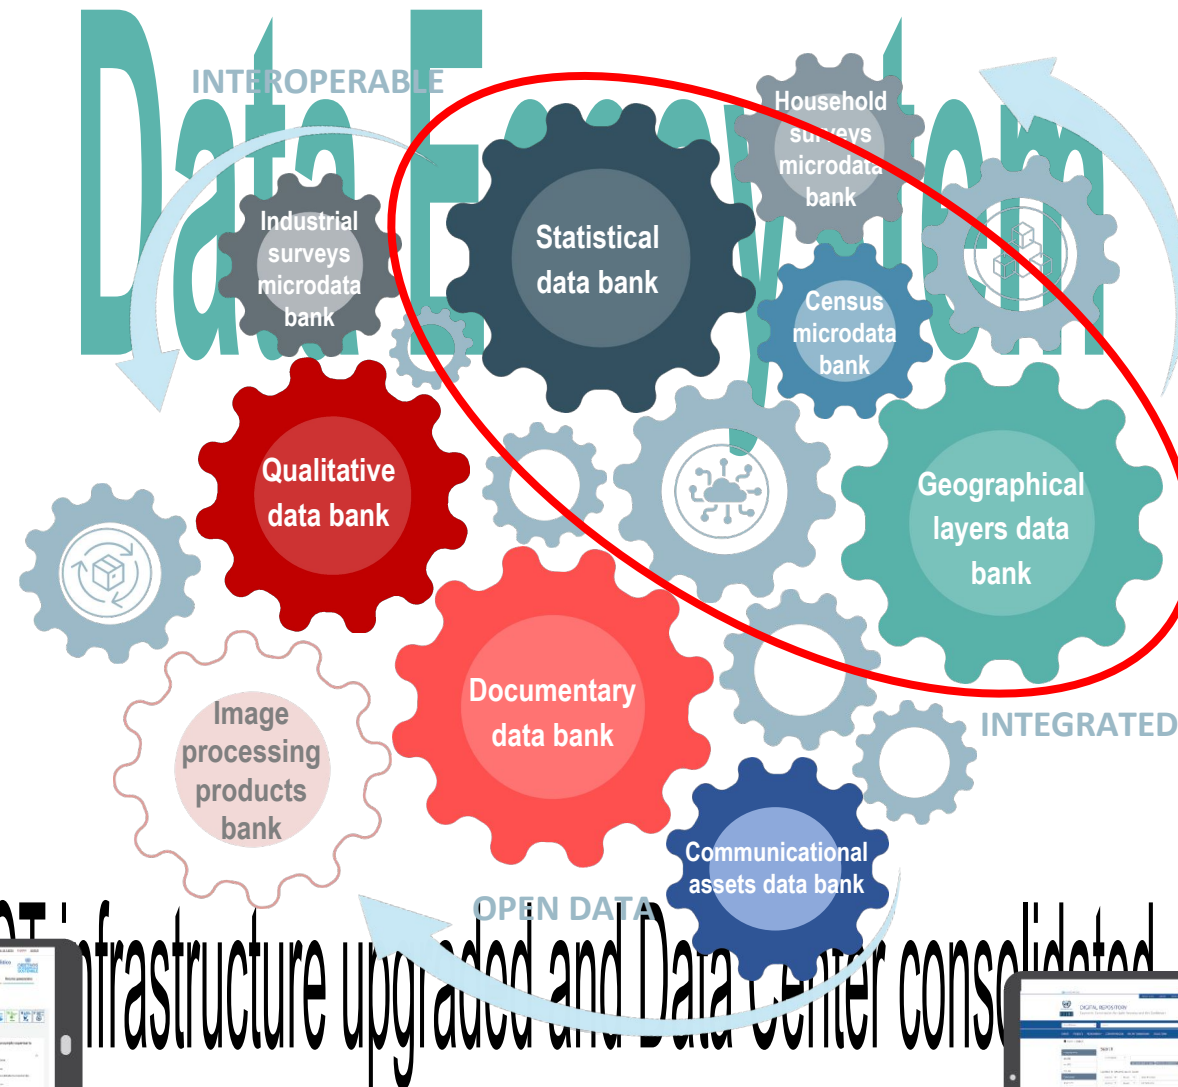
Data Ecosystem

INTEROPERABLE

Household surveys microdata bank

Industrial surveys microdata bank

Statistical data bank

Census microdata bank

Qualitative data bank

Geographical layers data bank

Documentary data bank

INTEGRATED

Image processing products bank

Communicational assets data bank

OPEN DATA

ICT infrastructure upgraded and Data Center consolidated

DIGITAL REPOSITORY